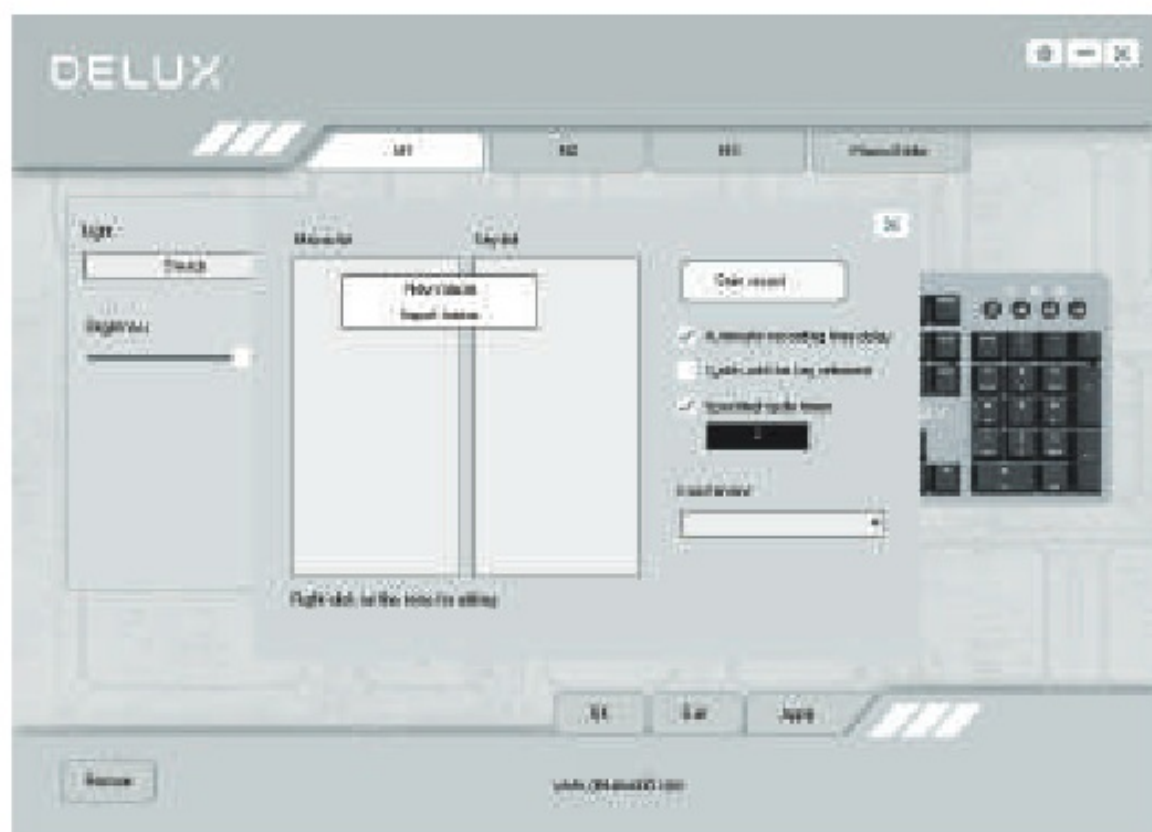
DELUX

M1

M2

M3

Macro Editor

Light

Steady

Brightness

Macro list

Key list

New Macro

Import macro

Start record

Automatic recording time delay

Cycle until the key released

Specified cycle times

1

Insert event

Right click on the area for editing

OK

Exit

Apply

Restore

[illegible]